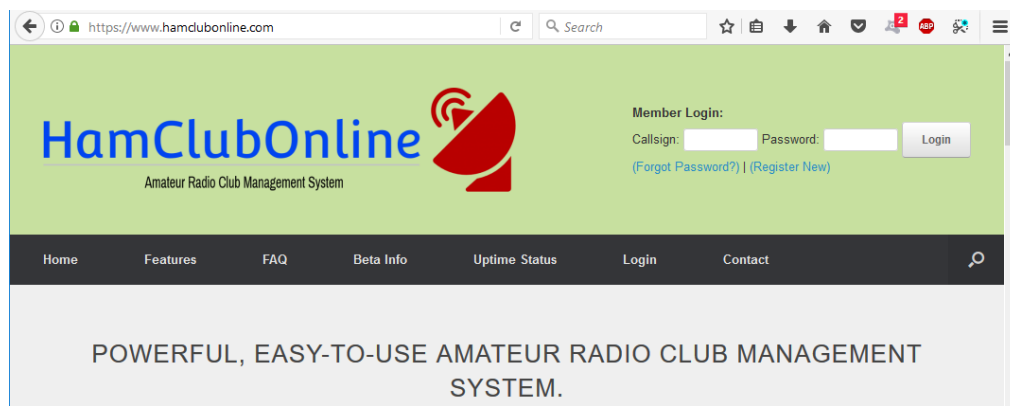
https://www.hamclubonline.com

Search

2

ABP

HamClubOnline

Amateur Radio Club Management System

Member Login:

Callsign: Password: Login

(Forgot Password?) | (Register New)

Home Features FAQ Beta Info Uptime Status Login Contact

POWERFUL, EASY-TO-USE AMATEUR RADIO CLUB MANAGEMENT SYSTEM.